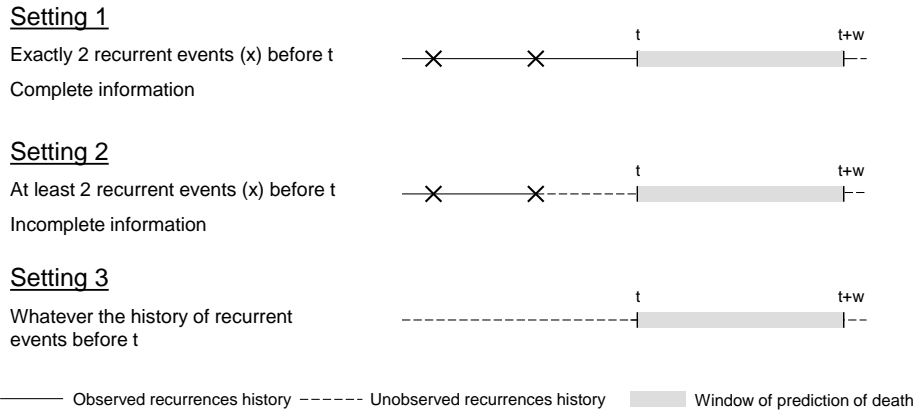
Setting 1

Exactly 2 recurrent events (x) before t

Complete information

t t+w

Setting 2

At least 2 recurrent events (x) before t

Incomplete information

t t+w

Setting 3

Whatever the history of recurrent events before t

t t+w

Observed recurrences history

Unobserved recurrences history

Window of prediction of death